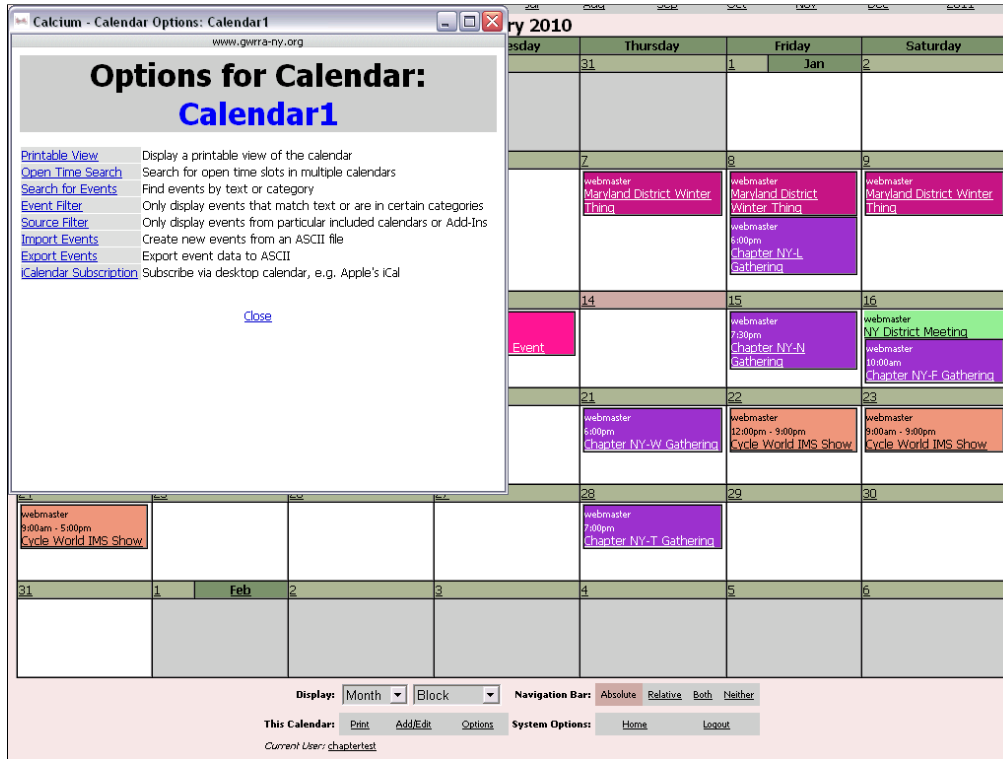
Calcium - Calendar Options: Calendar1

www.gwrra-ny.org

Options for Calendar:
Calendar1

| | |
|---|---|
| Printable View | Display a printable view of the calendar |
| Open Time Search | Search for open time slots in multiple calendars |
| Search for Events | Find events by text or category |
| Event Filter | Only display events that match text or are in certain categories |
| Source Filter | Only display events from particular included calendars or Add-Ins |
| Import Events | Create new events from an ASCII file |
| Export Events | Export event data to ASCII |
| iCalendar Subscription | Subscribe via desktop calendar, e.g. Apple's iCal |

Close

Aug Sep Oct Nov Dec 2011

ry 2010

| esday | Thursday | Friday | Saturday |
|---|---|---|---|
| | 31 | 1 Jan | 2 |
| | 7 webmaster Maryland District Winter Thing | 8 webmaster Maryland District Winter Thing; webmaster 6:00pm Chapter NY-L Gathering | 9 webmaster Maryland District Winter Thing |
| Event | 14 | 15 webmaster 7:30pm Chapter NY-N Gathering | 16 webmaster NY District Meeting; webmaster 10:00am Chapter NY-F Gathering |
| | 21 webmaster 6:00pm Chapter NY-W Gathering | 22 webmaster 12:00pm - 9:00pm Cycle World IMS Show | 23 webmaster 9:00am - 9:00pm Cycle World IMS Show |

| | | | | | | |
|---|---|---|---|---|---|---|
| 24 webmaster 9:00am - 5:00pm Cycle World IMS Show | 25 | 26 | 27 | 28 webmaster 7:00pm Chapter NY-T Gathering | 29 | 30 |
| 31 | 1 Feb | 2 | 3 | 4 | 5 | 6 |

Display: Month Block Navigation Bar: Absolute Relative Both Neither

This Calendar: Print Add/Edit Options System Options: Home Logout

Current User: chaptertest